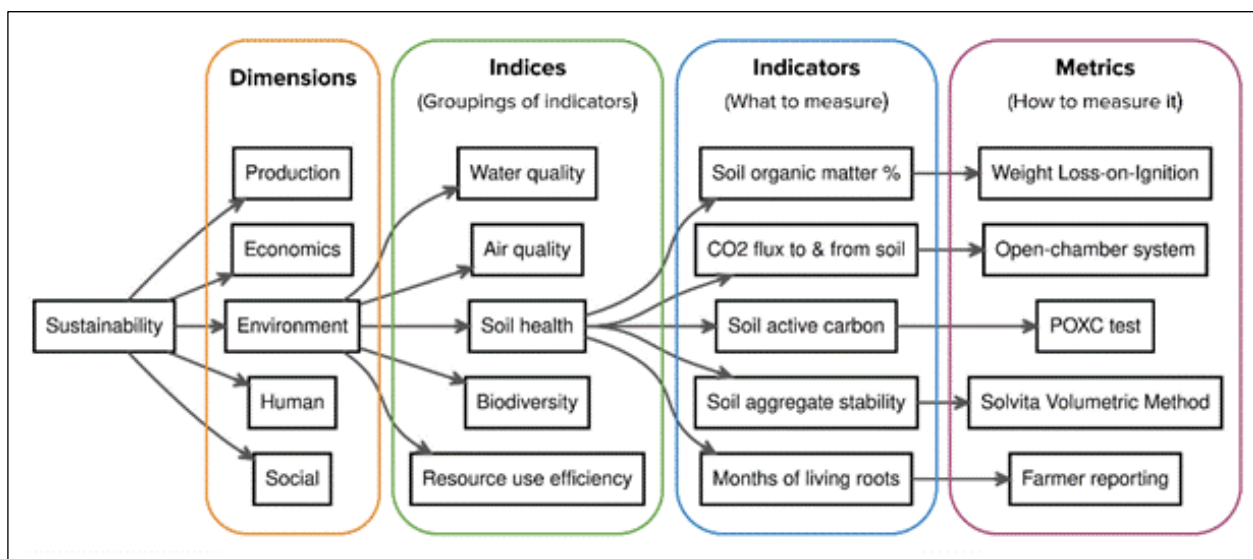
Dimensions

Indices
(Groupings of indicators)

Indicators
(What to measure)

Metrics
(How to measure it)

Sustainability

Production
Economics
Environment
Human
Social

Water quality
Air quality
Soil health
Biodiversity
Resource use efficiency

Soil organic matter %
CO2 flux to & from soil
Soil active carbon
Soil aggregate stability
Months of living roots

Weight Loss-on-Ignition
Open-chamber system
POXC test
Solvita Volumetric Method
Farmer reporting